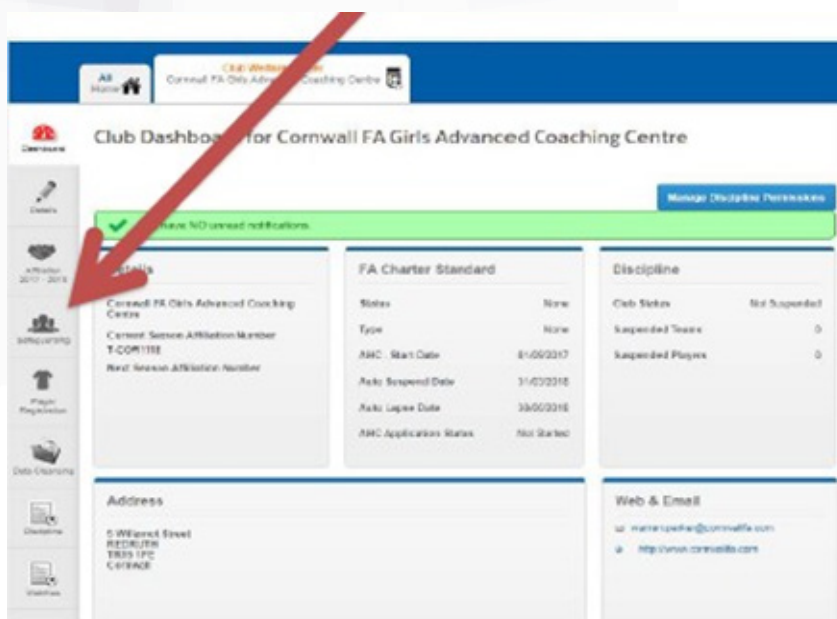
All Home

Club Website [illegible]
Cornwall FA Girls Advan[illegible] Coaching Centre

Dashboard

Club Dashbo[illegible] for Cornwall FA Girls Advanced Coaching Centre

Details

Manage Discipline Permissions

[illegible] have NO unread notifications.

Affiliation 2017 - 2018

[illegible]tails

Cornwall FA Girls Advanced Coaching Centre

Current Season Affiliation Number
T-COR1118

Next Season Affiliation Number

Safeguarding

FA Charter Standard

| | |
|---|---|
| Status | None |
| Type | None |
| AMC - Start Date | 01/09/2017 |
| Auto Suspend Date | 31/03/2018 |
| Auto Lapse Date | 30/06/2018 |
| AMC Application Status | Not Started |

Discipline

| | |
|---|---|
| Club Status | Not Suspended |
| Suspended Teams | 0 |
| Suspended Players | 0 |

Player Registration

Data Cleansing

Address

5 Willsnet Street
REDRUTH
TR15 1PE
Cornwall

Web & Email

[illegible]@cornwallfa.com

http://www.cornwallfa.com

Discipline

Matches